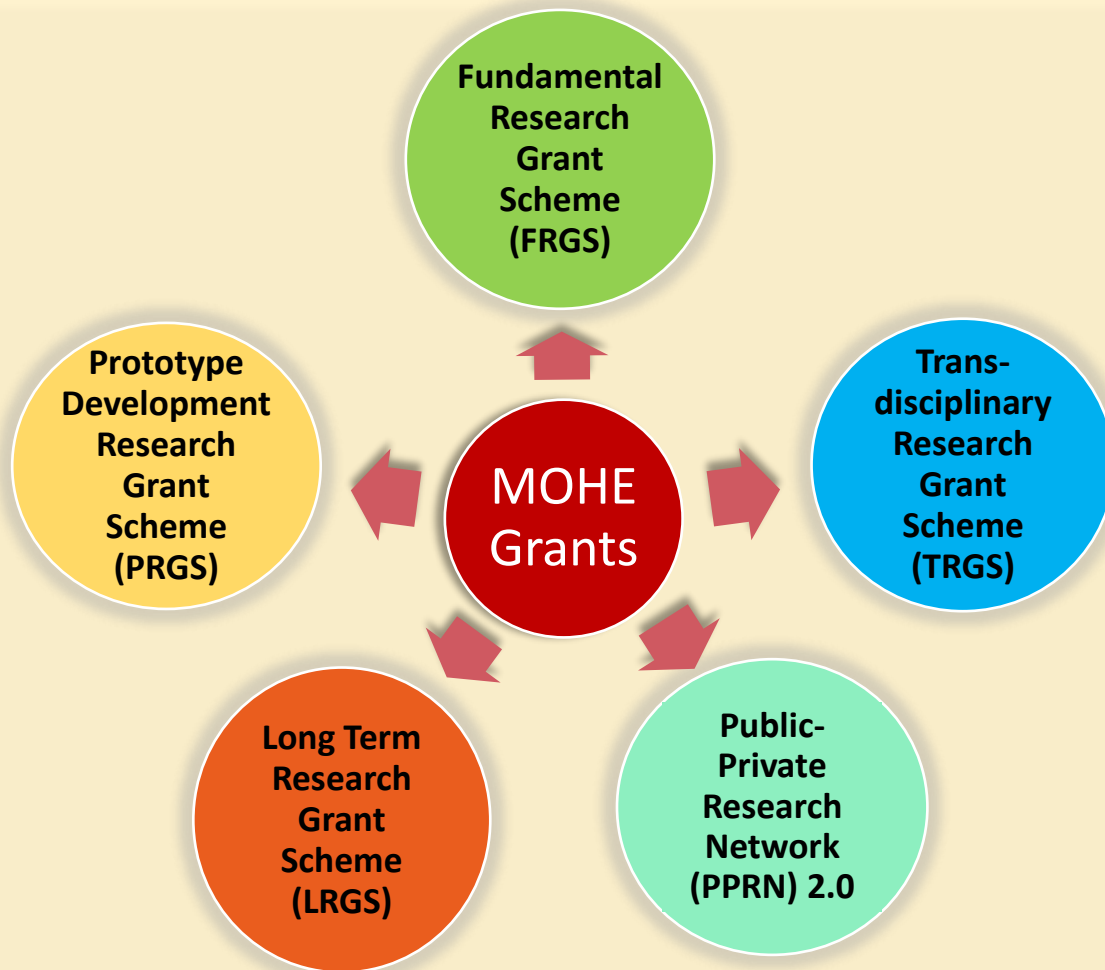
MOHE Grants

Fundamental Research Grant Scheme (FRGS)

Trans-disciplinary Research Grant Scheme (TRGS)

Public-Private Research Network (PPRN) 2.0

Long Term Research Grant Scheme (LRGS)

Prototype Development Research Grant Scheme (PRGS)